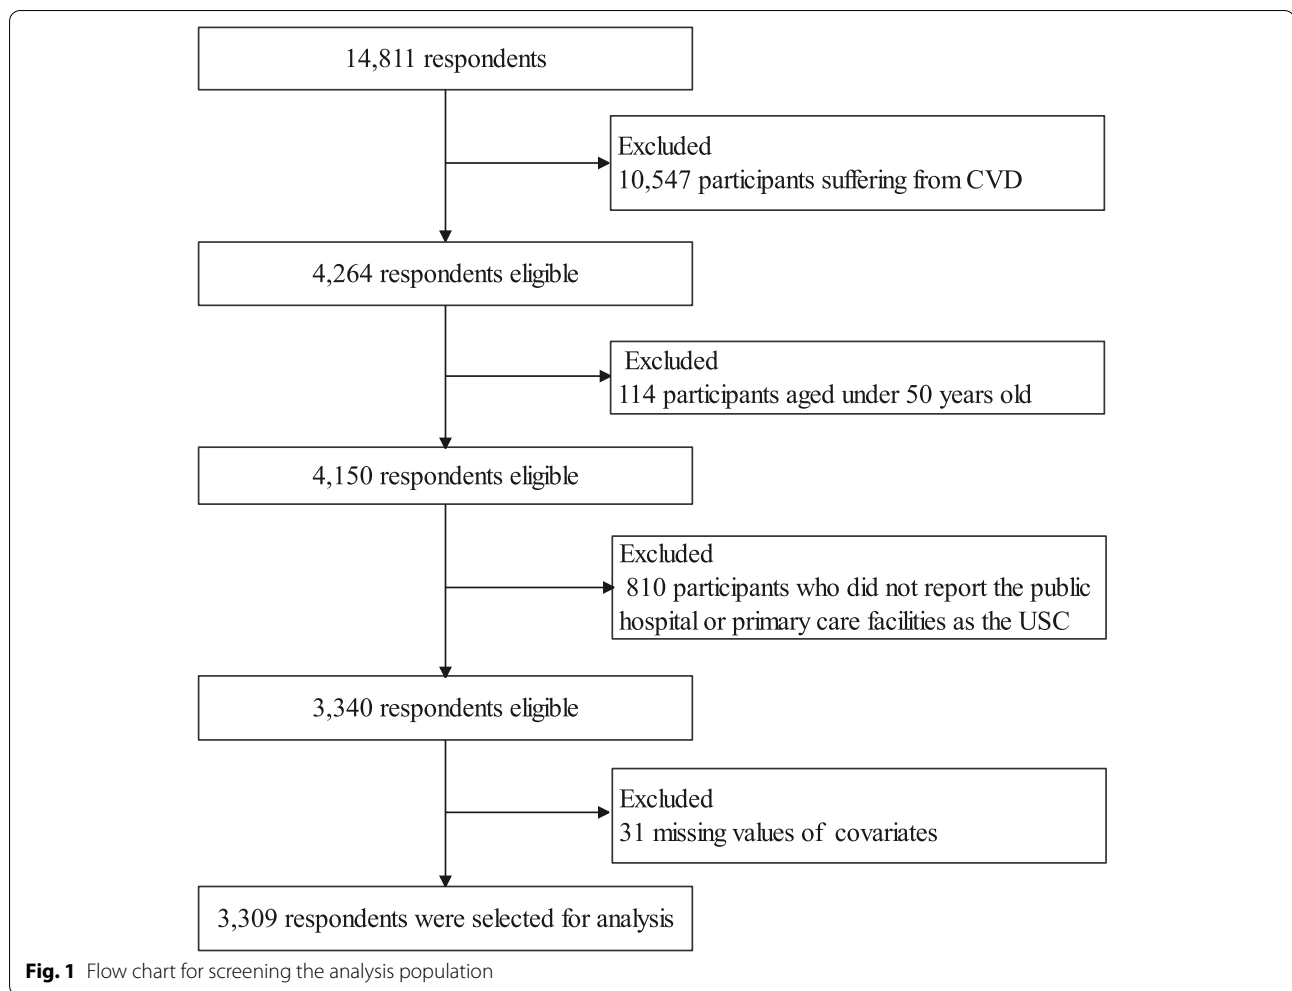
14,811 respondents

Excluded
10,547 participants suffering from CVD

4,264 respondents eligible

Excluded
114 participants aged under 50 years old

4,150 respondents eligible

Excluded
810 participants who did not report the public hospital or primary care facilities as the USC

3,340 respondents eligible

Excluded
31 missing values of covariates

3,309 respondents were selected for analysis

**Fig. 1** Flow chart for screening the analysis population